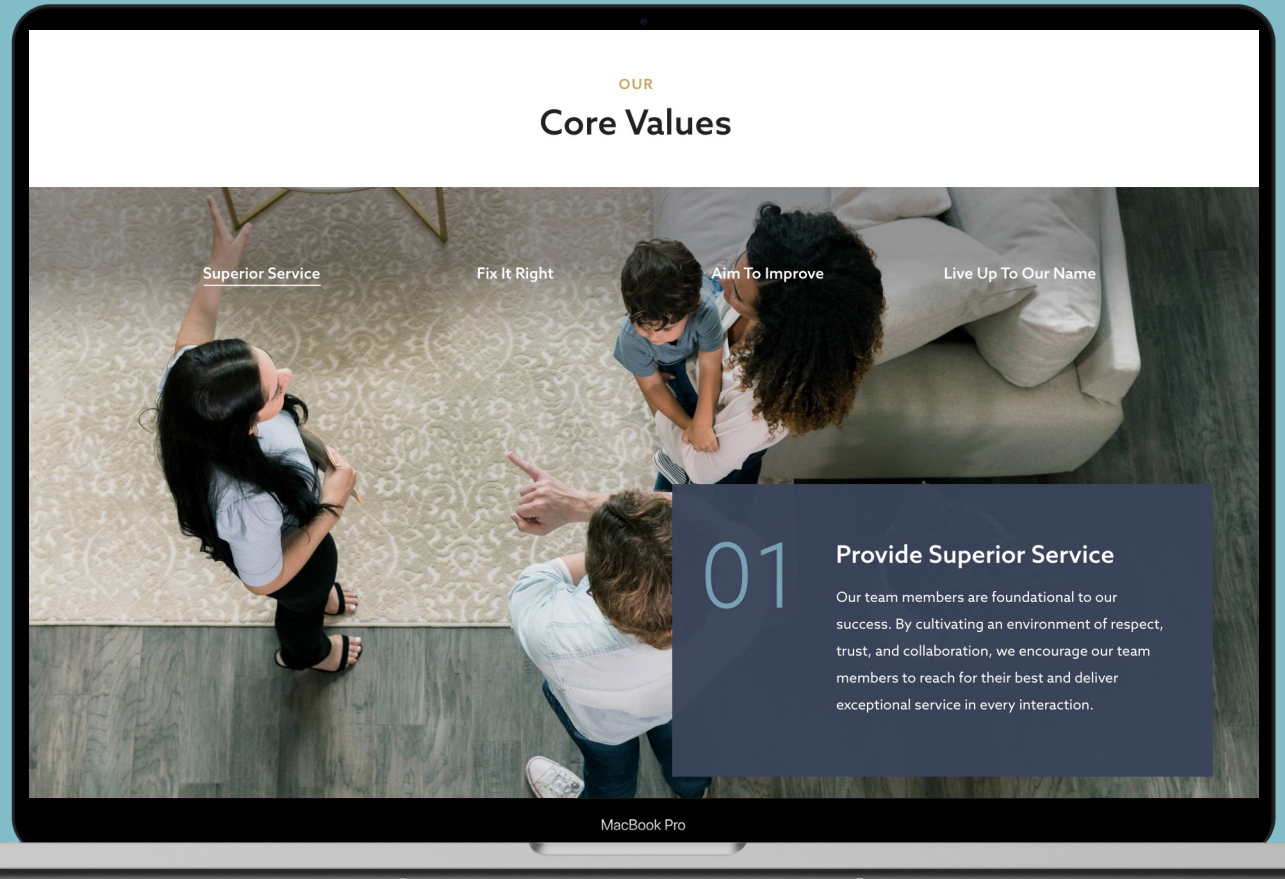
OUR

Core Values

Superior Service

Fix It Right

Aim To Improve

Live Up To Our Name

01

Provide Superior Service

Our team members are foundational to our success. By cultivating an environment of respect, trust, and collaboration, we encourage our team members to reach for their best and deliver exceptional service in every interaction.

MacBook Pro